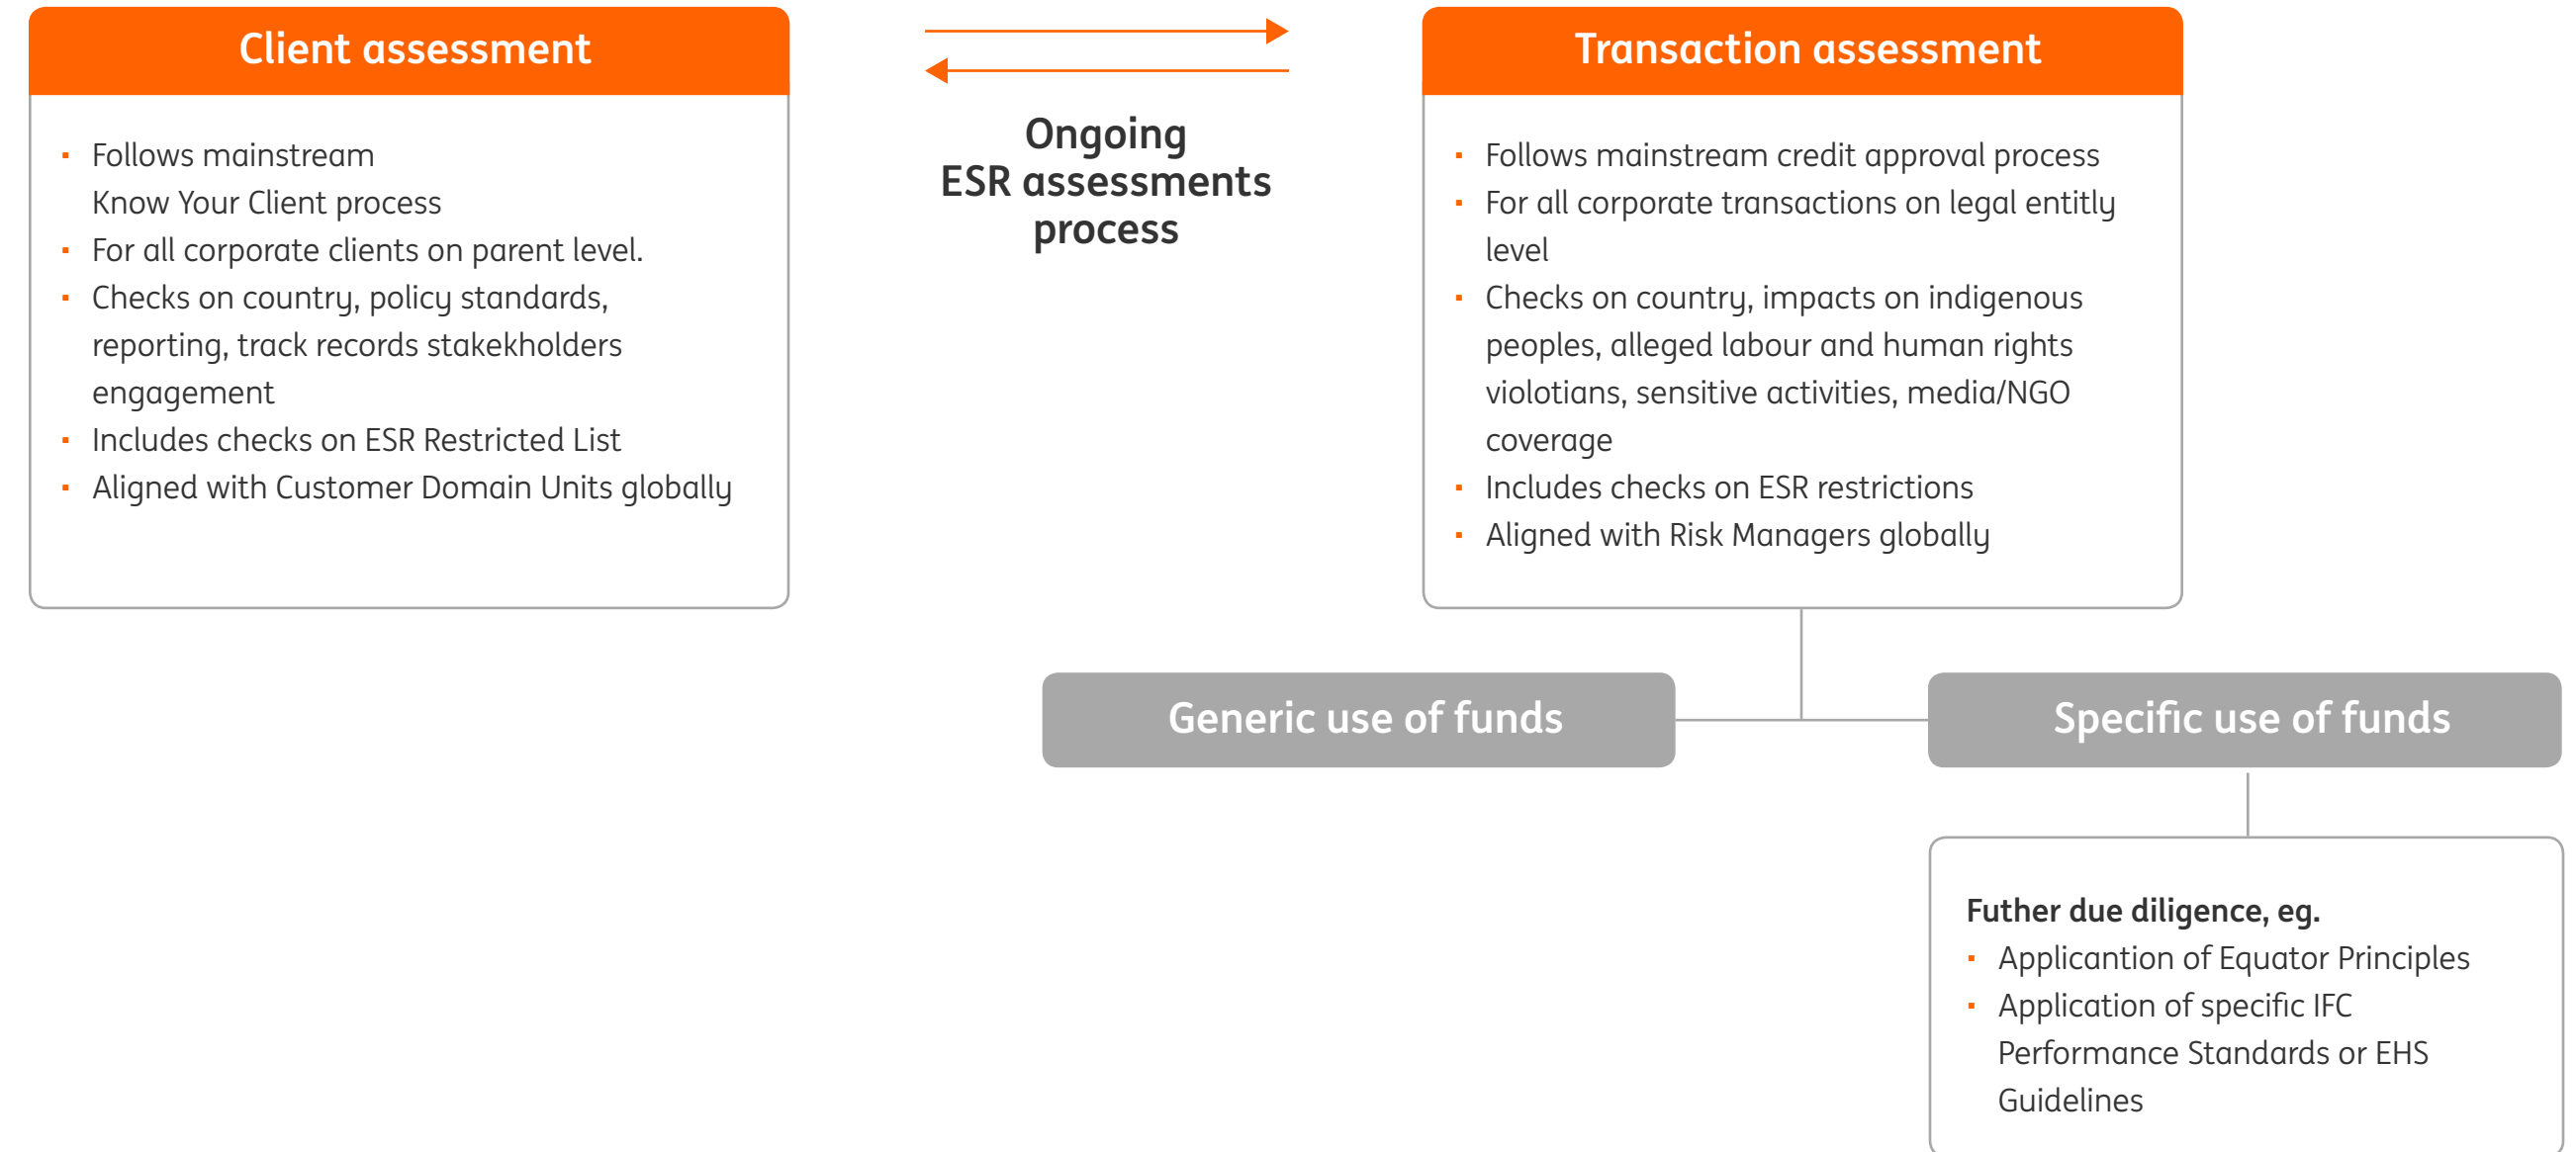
Client assessment

- Follows mainstream Know Your Client process
- For all corporate clients on parent level.
- Checks on country, policy standards, reporting, track records stakekholders engagement
- Includes checks on ESR Restricted List
- Aligned with Customer Domain Units globally

Ongoing ESR assessments process

Transaction assessment

- Follows mainstream credit approval process
- For all corporate transactions on legal entitly level
- Checks on country, impacts on indigenous peoples, alleged labour and human rights violotians, sensitive activities, media/NGO coverage
- Includes checks on ESR restrictions
- Aligned with Risk Managers globally

Generic use of funds

Specific use of funds

Futher due diligence, eg.
- Applicantion of Equator Principles
- Application of specific IFC Performance Standards or EHS Guidelines